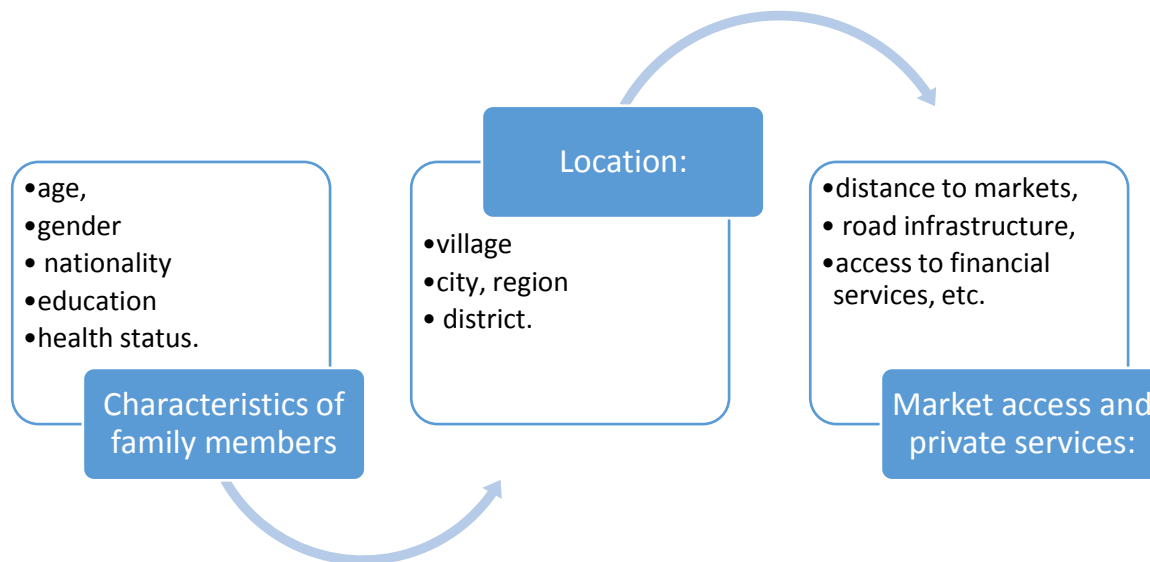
•age,
•gender
• nationality
•education
•health status.

Characteristics of family members

Location:

•village
•city, region
• district.

•distance to markets,
• road infrastructure,
•access to financial services, etc.

Market access and private services: